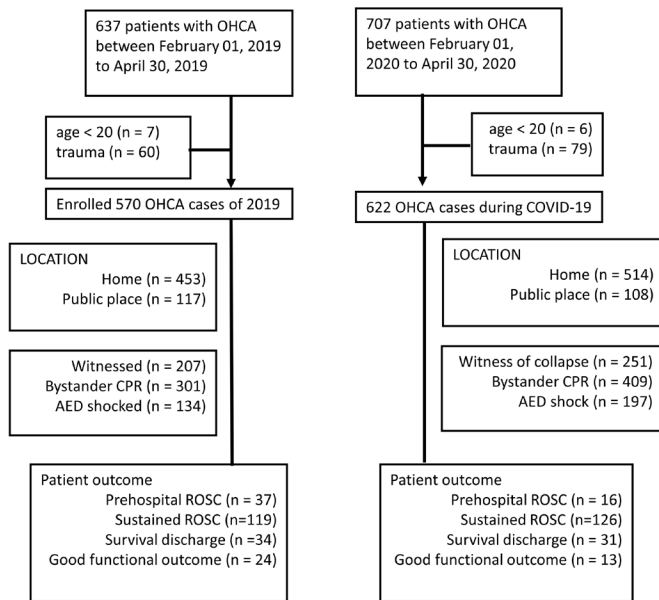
637 patients with OHCA between February 01, 2019 to April 30, 2019

age < 20 (n = 7)
trauma (n = 60)

Enrolled 570 OHCA cases of 2019

LOCATION
Home (n = 453)
Public place (n = 117)

Witnessed (n = 207)
Bystander CPR (n = 301)
AED shocked (n = 134)

Patient outcome
Prehospital ROSC (n = 37)
Sustained ROSC (n=119)
Survival discharge (n = 34)
Good functional outcome (n = 24)

707 patients with OHCA between February 01, 2020 to April 30, 2020

age < 20 (n = 6)
trauma (n = 79)

622 OHCA cases during COVID-19

LOCATION
Home (n = 514)
Public place (n = 108)

Witness of collapse (n = 251)
Bystander CPR (n = 409)
AED shock (n = 197)

Patient outcome
Prehospital ROSC (n = 16)
Sustained ROSC (n=126)
Survival discharge (n = 31)
Good functional outcome (n = 13)